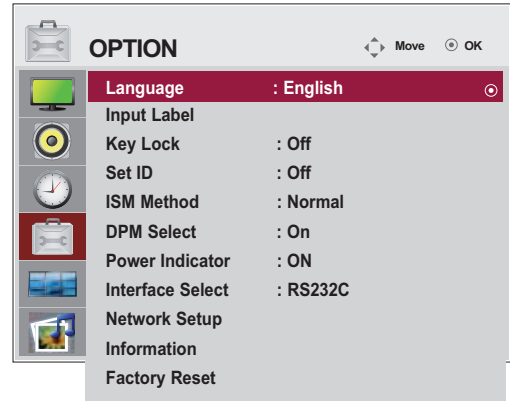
OPTION

Move OK

| | |
|---|---|
| Language | : English |
| Input Label | |
| Key Lock | : Off |
| Set ID | : Off |
| ISM Method | : Normal |
| DPM Select | : On |
| Power Indicator | : ON |
| Interface Select | : RS232C |
| Network Setup | |
| Information | |
| Factory Reset | |